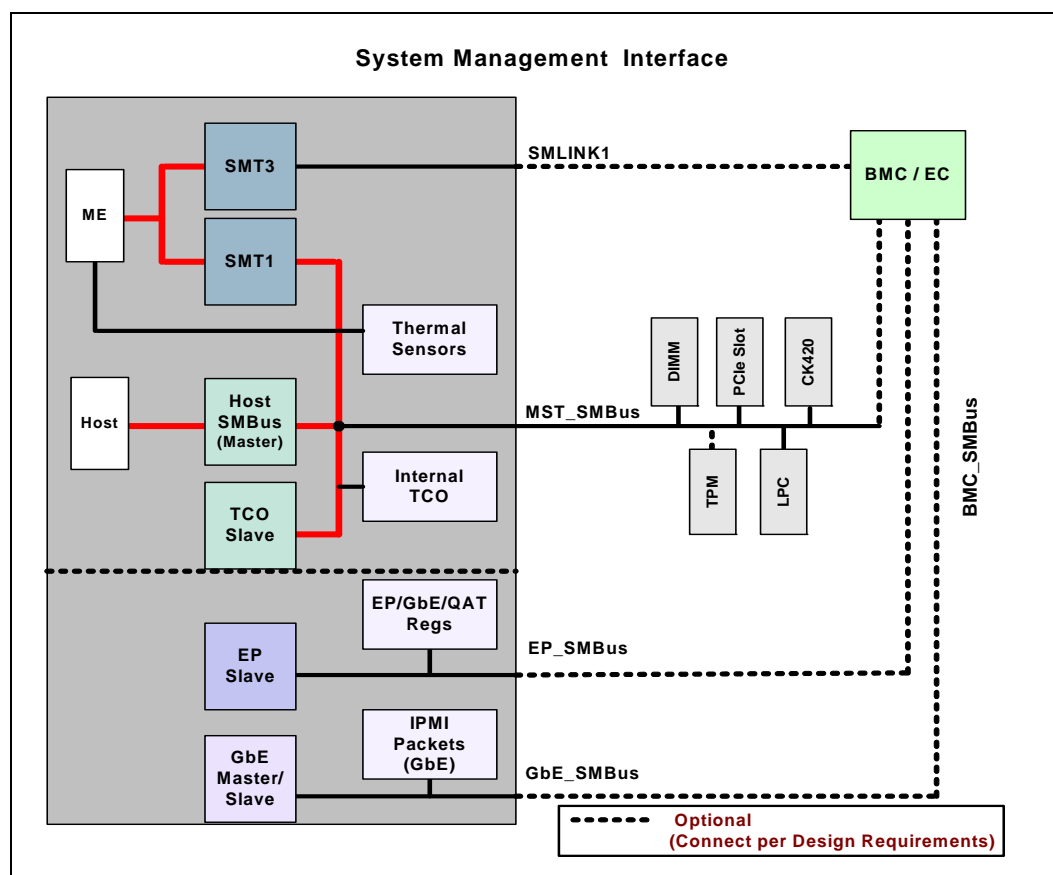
System Management Interface

SMLINK1

BMC / EC

ME

SMT3

SMT1

Thermal Sensors

DIMM

PCIe Slot

CK420

Host

Host SMBus (Master)

MST_SMBus

TPM

LPC

BMC_SMBus

Internal TCO

TCO Slave

EP/GbE/QAT Regs

EP Slave

EP_SMBus

IPMI Packets (GbE)

GbE Master/ Slave

GbE_SMBus

Optional
(Connect per Design Requirements)